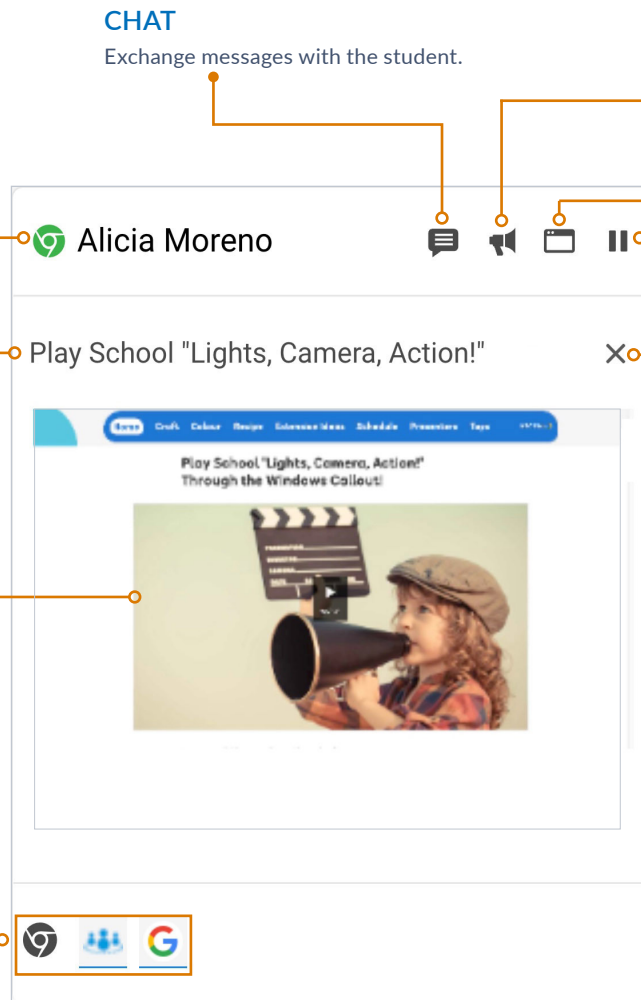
CHAT
Exchange messages with the student.

Alicia Moreno

Play School "Lights, Camera, Action!"

Home Craft Colour Recipe Extension Ideas Schedule Presenters Toys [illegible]

Play School "Lights, Camera, Action!"
Through the Windows Callout!